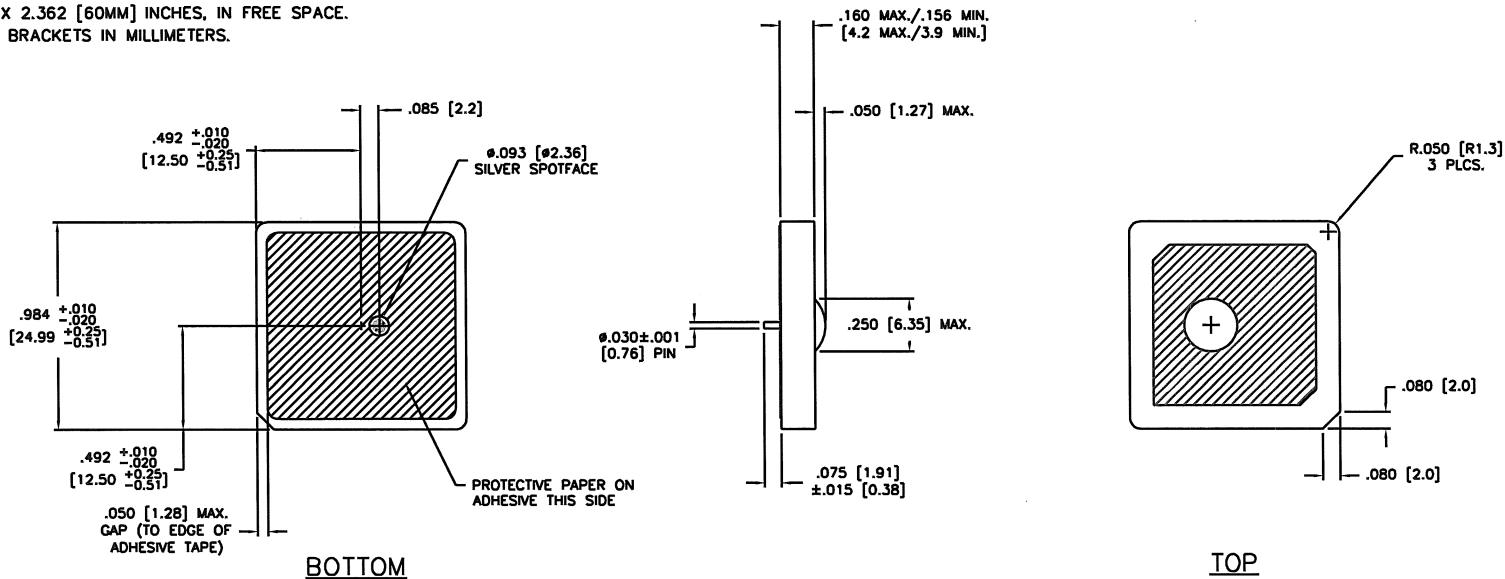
X 2.362 [60MM] INCHES, IN FREE SPACE.
BRACKETS IN MILLIMETERS.

.085 [2.2]

.492 $^{+.010}_{-.020}$
[12.50 $^{+0.25}_{-0.51}$]

ø.093 [ø2.36]
SILVER SPOTFACE

.984 $^{+.010}_{-.020}$
[24.99 $^{+0.25}_{-0.51}$]

.492 $^{+.010}_{-.020}$
[12.50 $^{+0.25}_{-0.51}$]

PROTECTIVE PAPER ON
ADHESIVE THIS SIDE

.050 [1.28] MAX.
GAP (TO EDGE OF
ADHESIVE TAPE)

BOTTOM

.160 MAX./.156 MIN.
[4.2 MAX./3.9 MIN.]

.050 [1.27] MAX.

ø.030±.001
[0.76] PIN

.250 [6.35] MAX.

.075 [1.91]
±.015 [0.38]

R.050 [R1.3]
3 PLCS.

.080 [2.0]

.080 [2.0]

TOP